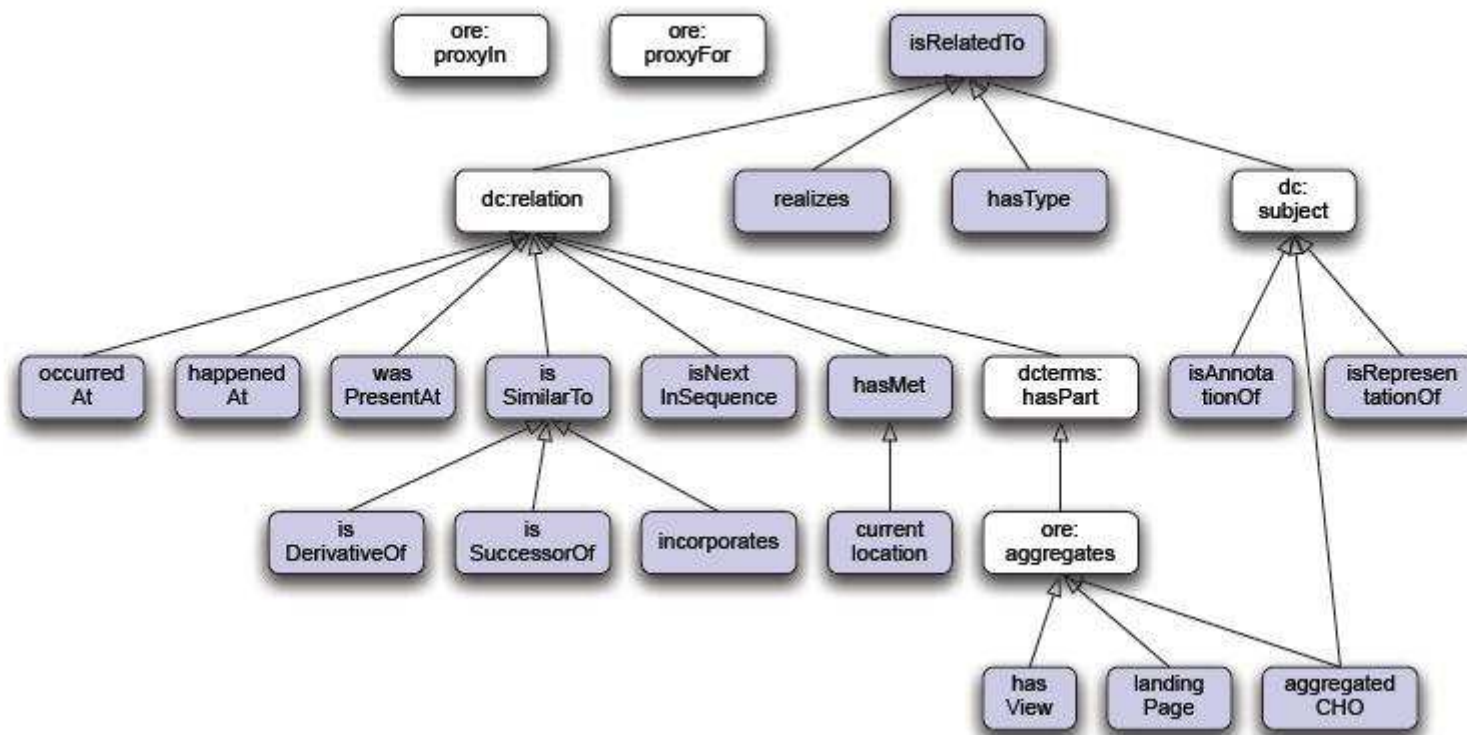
ore: proxyIn

ore: proxyFor

isRelatedTo

dc:relation

realizes

hasType

dc: subject

occurred At

happened At

was PresentAt

is SimilarTo

isNext InSequence

hasMet

dcterms: hasPart

isAnnota tionOf

isRepresen tationOf

is DerivativeOf

is SuccessorOf

incorporates

current location

ore: aggregates

has View

landing Page

aggregated CHO